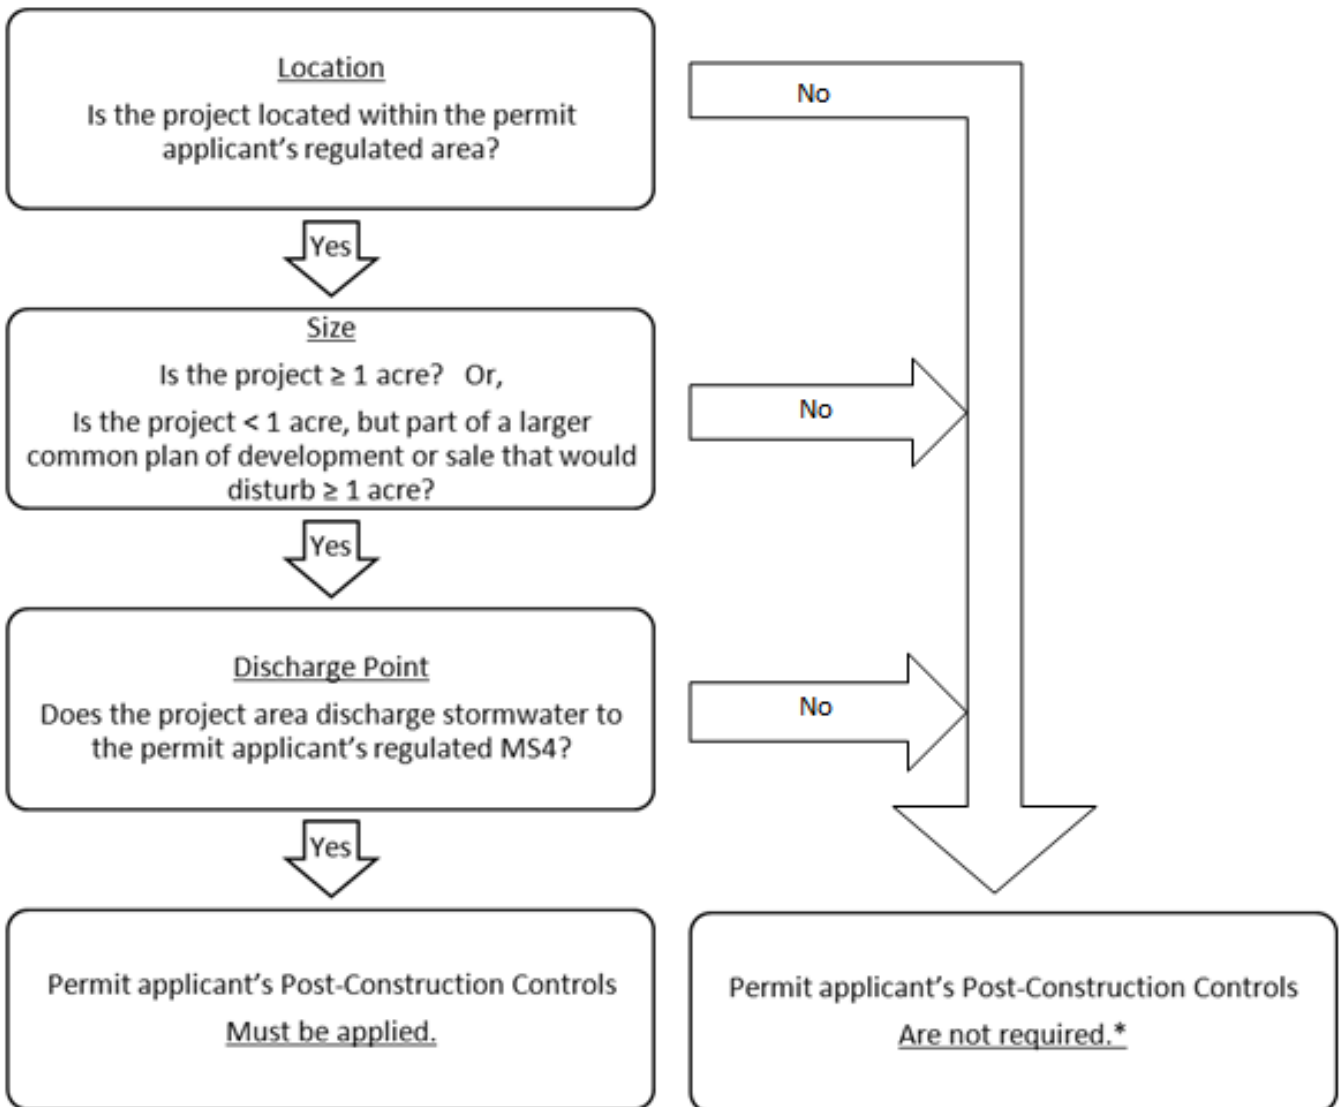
Location

Is the project located within the permit applicant's regulated area?

No

Yes

Size

Is the project ≥ 1 acre? Or,

Is the project < 1 acre, but part of a larger common plan of development or sale that would disturb ≥ 1 acre?

No

Yes

Discharge Point

Does the project area discharge stormwater to the permit applicant's regulated MS4?

No

Yes

Permit applicant's Post-Construction Controls

Must be applied.

Permit applicant's Post-Construction Controls

Are not required.*